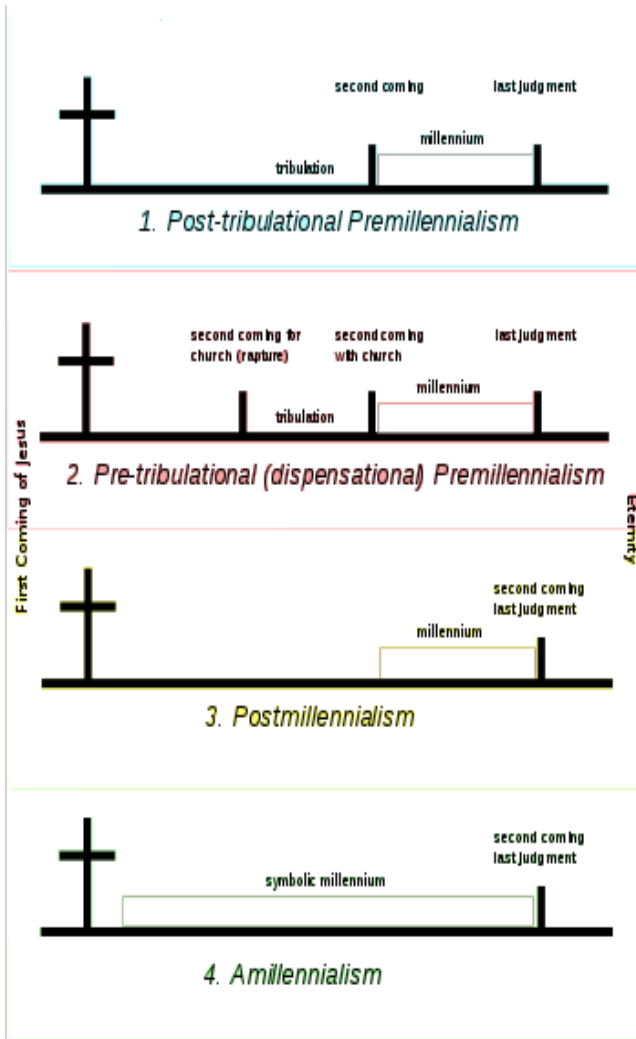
second coming

last judgment

millennium

tribulation

1. Post-tribulational Premillennialism

second coming for church (rapture)

second coming with church

last judgment

millennium

tribulation

2. Pre-tribulational (dispensational) Premillennialism

First Coming of Jesus

Eternity

second coming last judgment

millennium

3. Postmillennialism

second coming last judgment

symbolic millennium

4. Amillennialism